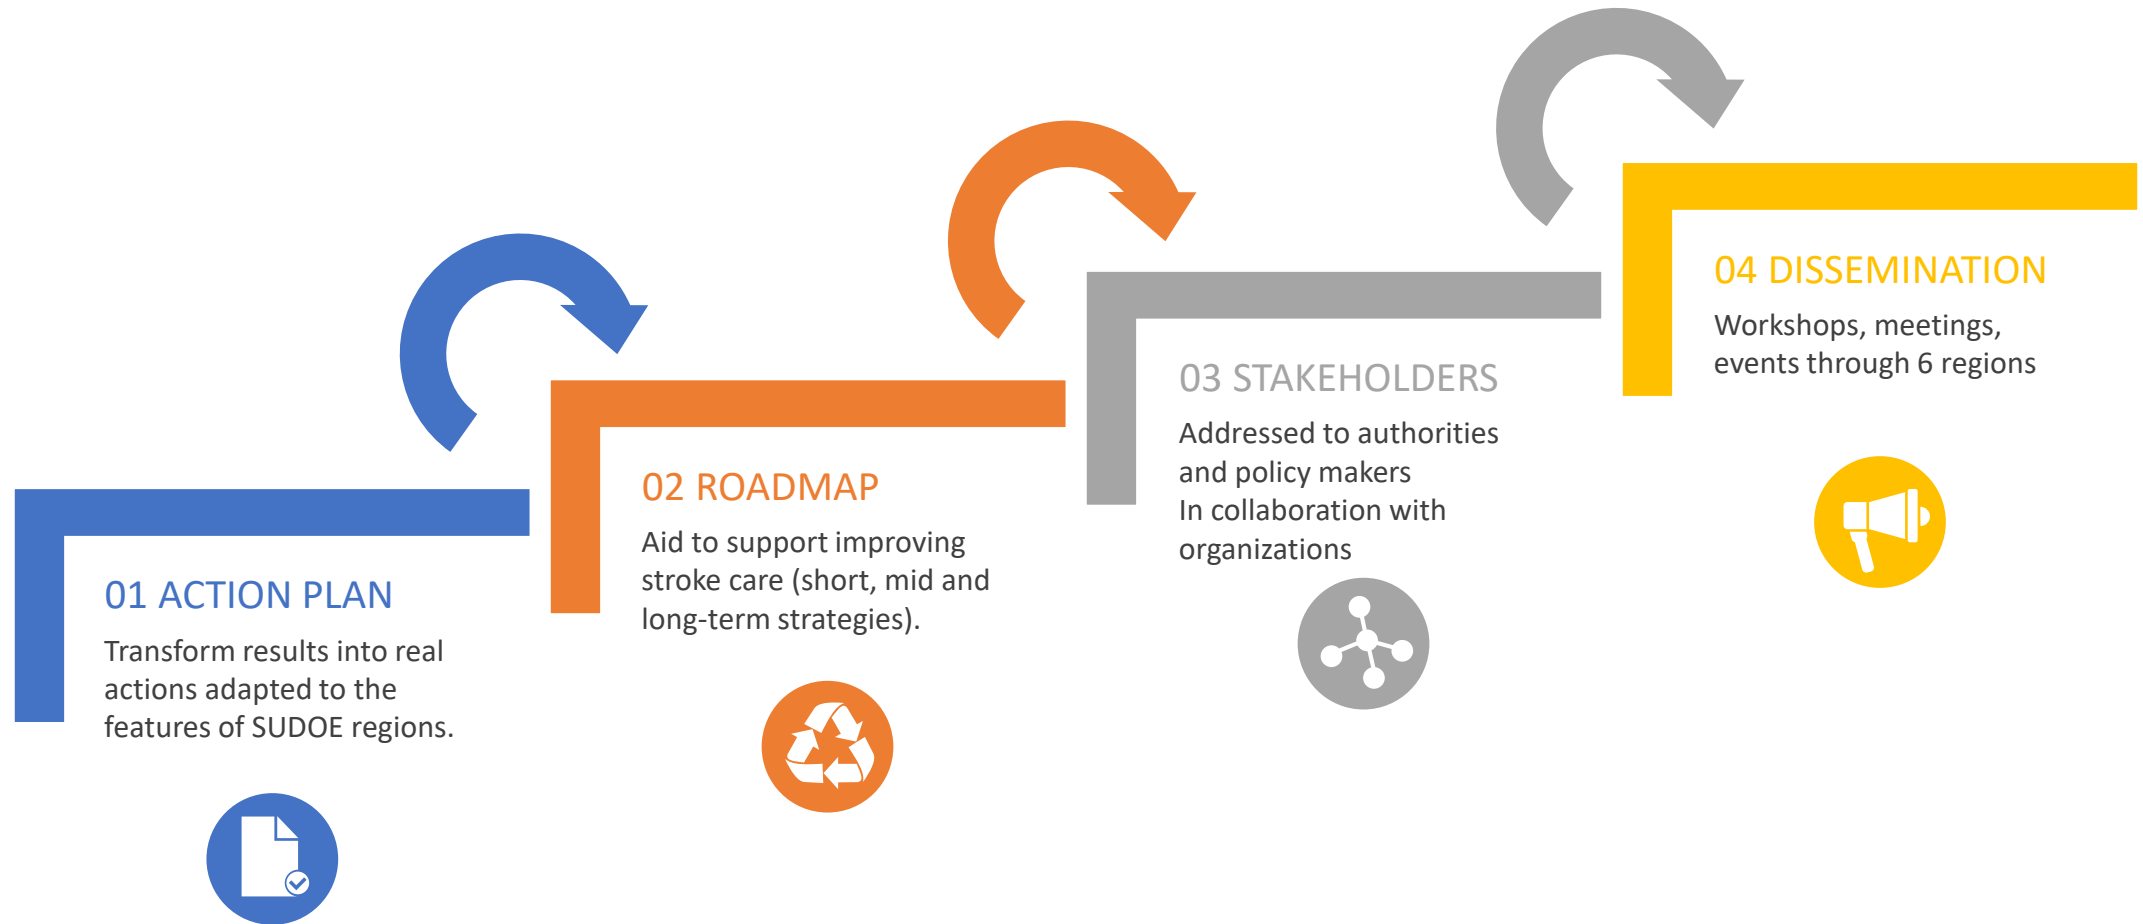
01 ACTION PLAN

Transform results into real actions adapted to the features of SUDOE regions.

02 ROADMAP

Aid to support improving stroke care (short, mid and long-term strategies).

03 STAKEHOLDERS

Addressed to authorities and policy makers
In collaboration with organizations

04 DISSEMINATION

Workshops, meetings, events through 6 regions